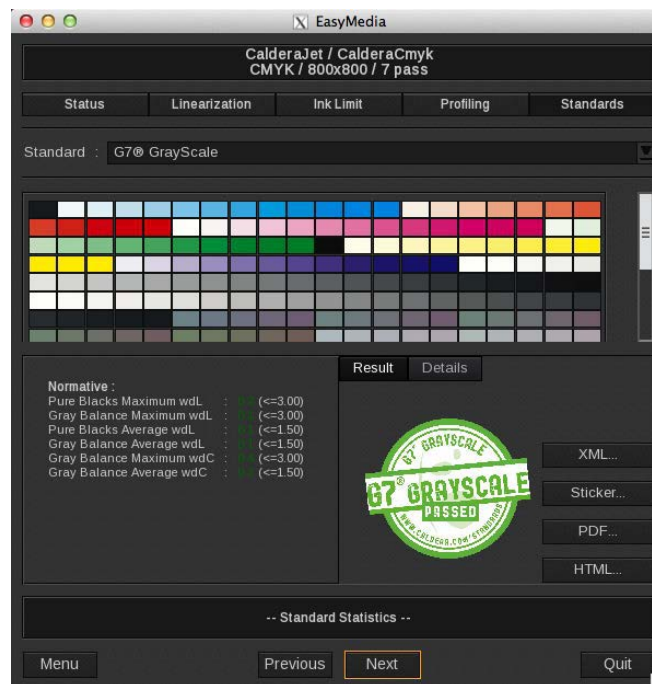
EasyMedia

CalderaJet / CalderaCmyk
CMYK / 800x800 / 7 pass

Status | Linearization | Ink Limit | Profiling | Standards

Standard : G7® GrayScale

Normative :
Pure Blacks Maximum wdL : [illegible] (<=3.00)
Gray Balance Maximum wdL : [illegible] (<=3.00)
Pure Blacks Average wdL : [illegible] (<=1.50)
Gray Balance Average wdL : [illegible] (<=1.50)
Gray Balance Maximum wdC : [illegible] (<=3.00)
Gray Balance Average wdC : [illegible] (<=1.50)

Result | Details

G7® GRAYSCALE
G7® GRAYSCALE
PASSED
WWW.CALDERA.COM/STANDARDS

XML...
Sticker...
PDF...
HTML...

-- Standard Statistics --

Menu | Previous | Next | Quit